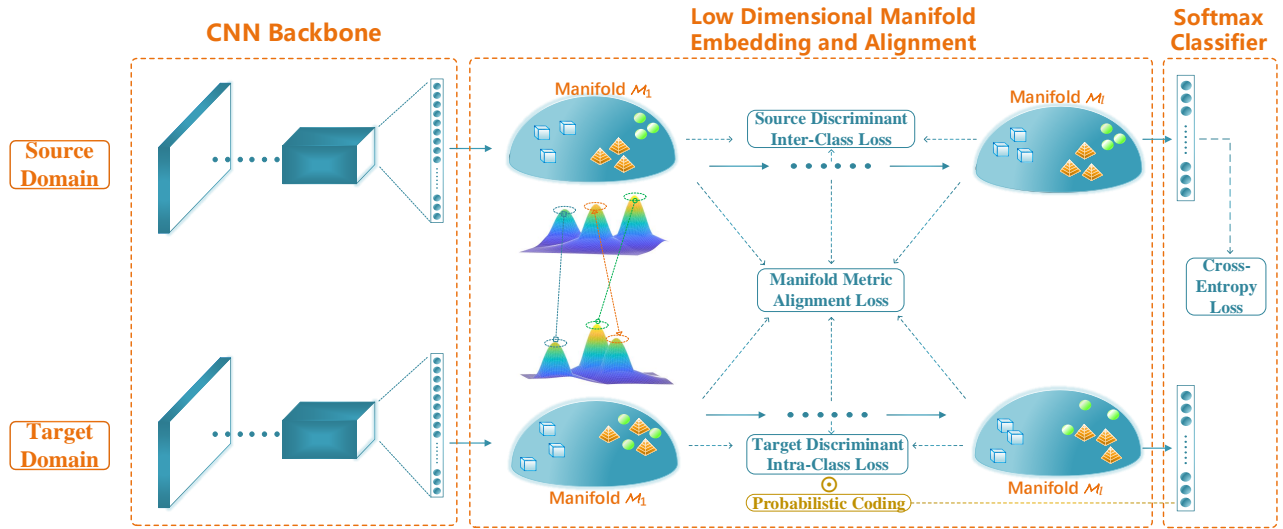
CNN Backbone

Low Dimensional Manifold Embedding and Alignment

Softmax Classifier

Source Domain

Target Domain

Manifold $\mathcal{M}_1$

Source Discriminant Inter-Class Loss

Manifold $\mathcal{M}_l$

Manifold Metric Alignment Loss

Cross-Entropy Loss

Target Discriminant Intra-Class Loss

$\odot$

Probabilistic Coding

Manifold $\mathcal{M}_1$

Manifold $\mathcal{M}_l$